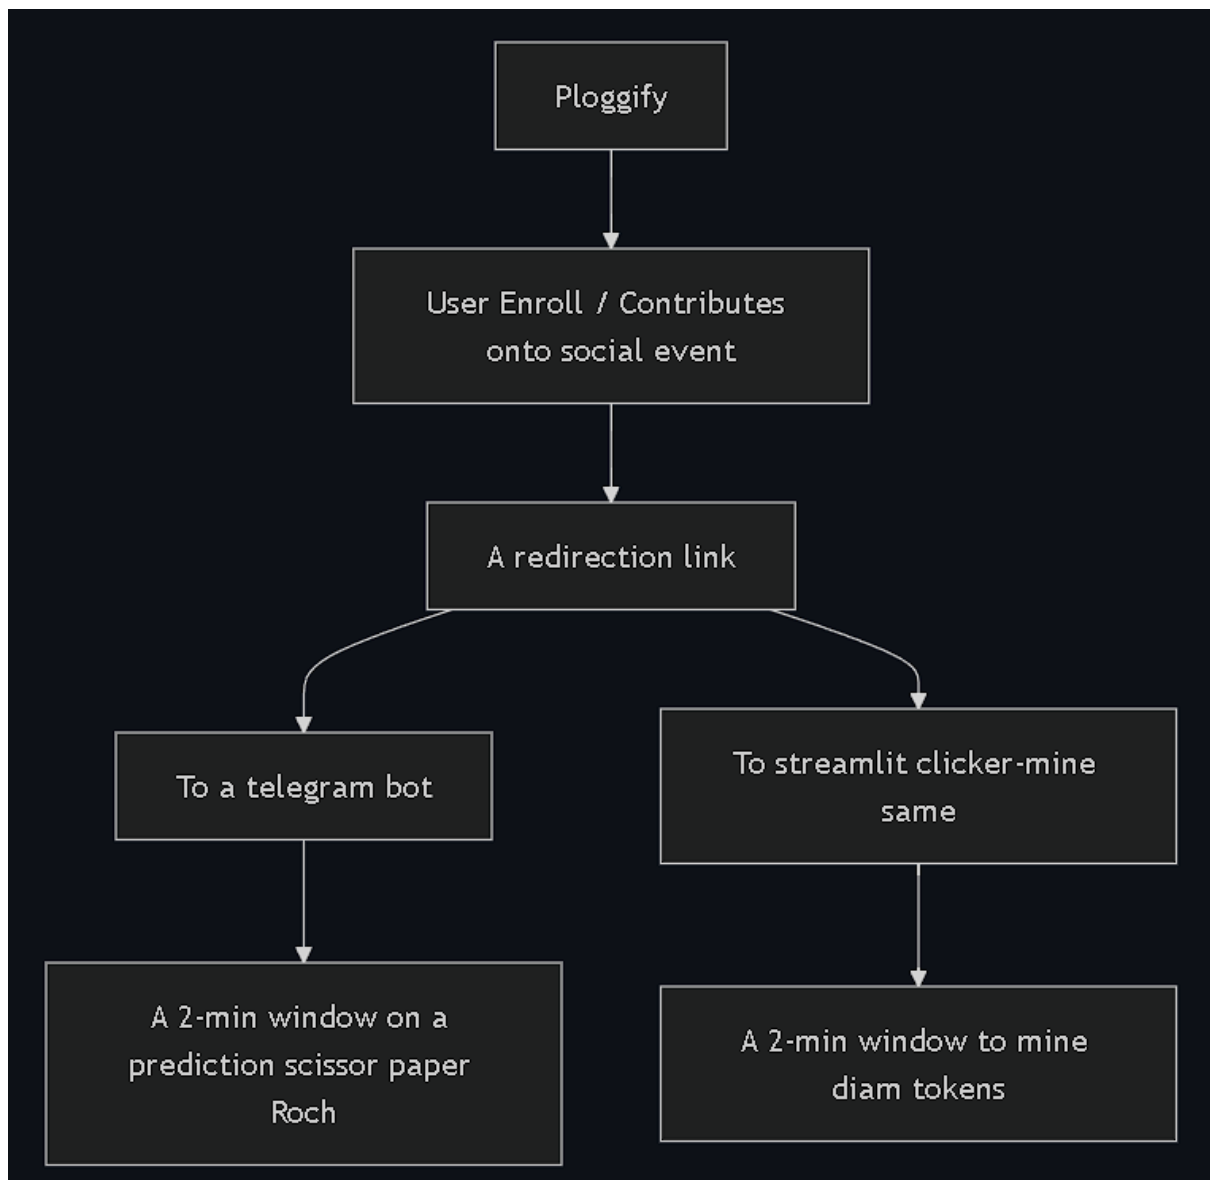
Ploggify

User Enroll / Contributes onto social event

A redirection link

To a telegram bot

To streamlit clicker-mine same

A 2-min window on a prediction scissor paper Roch

A 2-min window to mine diam tokens